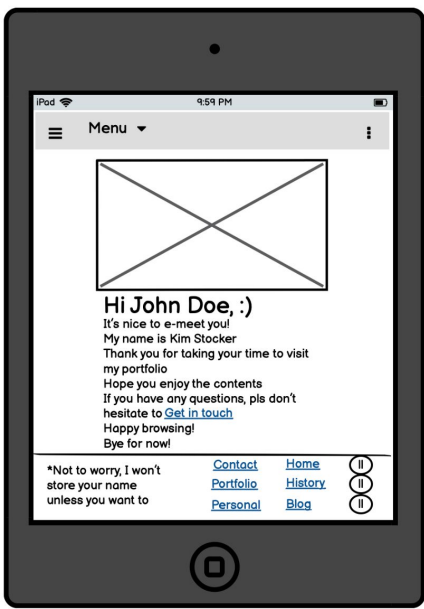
iPad
9:59 PM

Menu

Hi John Doe, :)
It's nice to e-meet you!
My name is Kim Stocker
Thank you for taking your time to visit my portfolio
Hope you enjoy the contents
If you have any questions, pls don't hesitate to Get in touch
Happy browsing!
Bye for now!

*Not to worry, I won't store your name unless you want to

Contact
Portfolio
Personal

Home
History
Blog